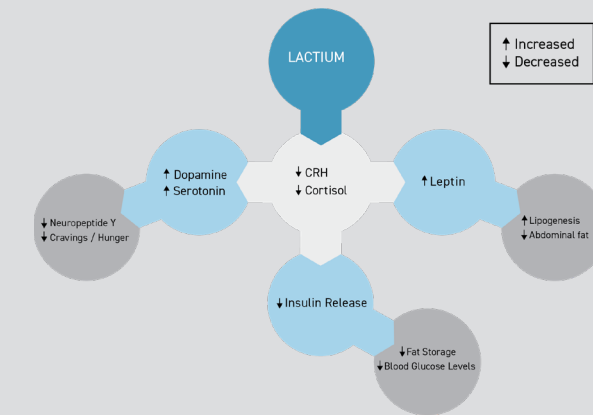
LACTIUM

↑ Increased
↓ Decreased

↑ Dopamine
↑ Serotonin

↓ CRH
↓ Cortisol

↑ Leptin

↓ Neuropeptide Y
↓ Cravings / Hunger

↑ Lipogenesis
↓ Abdominal fat

↓ Insulin Release

↓ Fat Storage
↓ Blood Glucose Levels